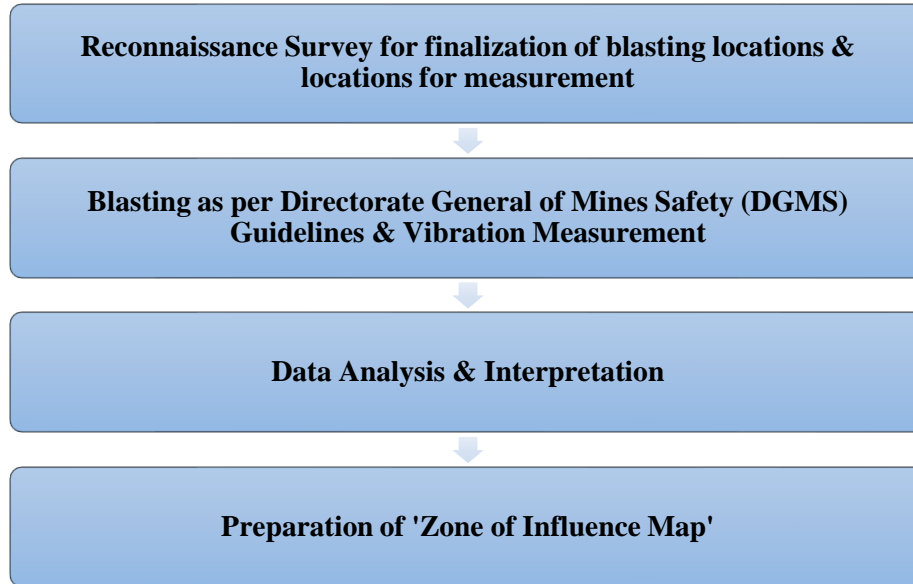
Reconnaissance Survey for finalization of blasting locations & locations for measurement

Blasting as per Directorate General of Mines Safety (DGMS) Guidelines & Vibration Measurement

Data Analysis & Interpretation

Preparation of 'Zone of Influence Map'